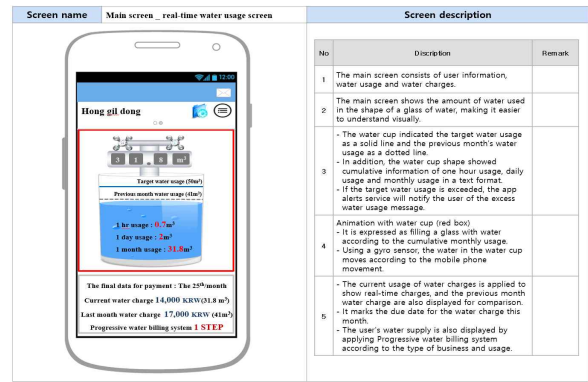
| Screen name | Main screen _ real-time water usage screen | Screen description |
|---|---|---|

12:00

Hong gil dong

3 1 8 m³

Target water usage (50m³)

Previous month water usage (41m³)

1 hr usage : 0.7m³

1 day usage : 2m³

1 month usage : 31.8m³

The final data for payment : The 25th/month

Current water charge 14,000 KRW(31.8 m³)

Last month water charge 17,000 KRW(41m³)

Progressive water billing system 1 STEP

| No | Discription | Remark |
|---|---|---|
| 1 | The main screen consists of user information, water usage and water charges. | |
| 2 | The main screen shows the amount of water used in the shape of a glass of water, making it easier to understand visually. | |
| 3 | - The water cup indicated the target water usage as a solid line and the previous month's water usage as a dotted line. - In addition, the water cup shape showed cumulative information of one hour usage, daily usage and monthly usage in a text format. - If the target water usage is exceeded, the app alerts service will notify the user of the excess water usage message. | |
| 4 | Animation with water cup (red box) - It is expressed as filling a glass with water according to the cumulative monthly usage. - Using a gyro sensor, the water in the water cup moves according to the mobile phone movement. | |
| 5 | - The current usage of water charges is applied to show real-time charges, and the previous month water charge are also displayed for comparison. - It marks the due date for the water charge this month. - The user's water supply is also displayed by applying Progressive water billing system according to the type of business and usage. | |